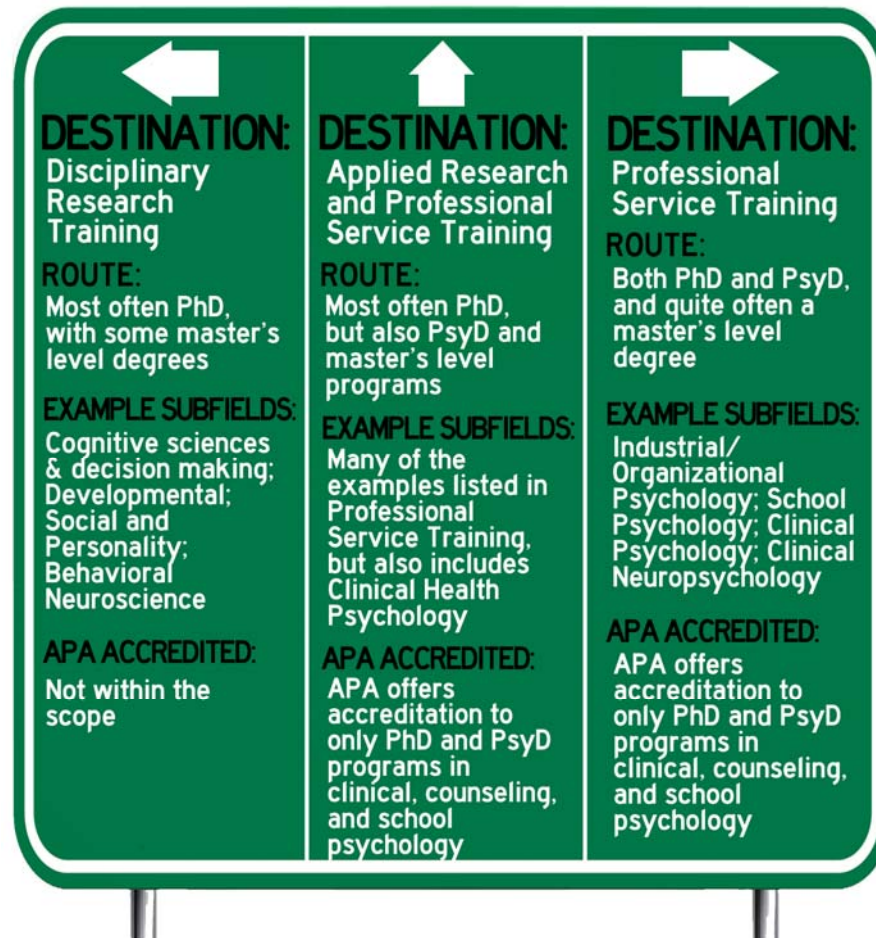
DESTINATION:
Disciplinary Research Training

ROUTE:
Most often PhD, with some master's level degrees

EXAMPLE SUBFIELDS:
Cognitive sciences & decision making; Developmental; Social and Personality; Behavioral Neuroscience

APA ACCREDITED:
Not within the scope

DESTINATION:
Applied Research and Professional Service Training

ROUTE:
Most often PhD, but also PsyD and master's level programs

EXAMPLE SUBFIELDS:
Many of the examples listed in Professional Service Training, but also includes Clinical Health Psychology

APA ACCREDITED:
APA offers accreditation to only PhD and PsyD programs in clinical, counseling, and school psychology

DESTINATION:
Professional Service Training

ROUTE:
Both PhD and PsyD, and quite often a master's level degree

EXAMPLE SUBFIELDS:
Industrial/ Organizational Psychology; School Psychology; Clinical Psychology; Clinical Neuropsychology

APA ACCREDITED:
APA offers accreditation to only PhD and PsyD programs in clinical, counseling, and school psychology